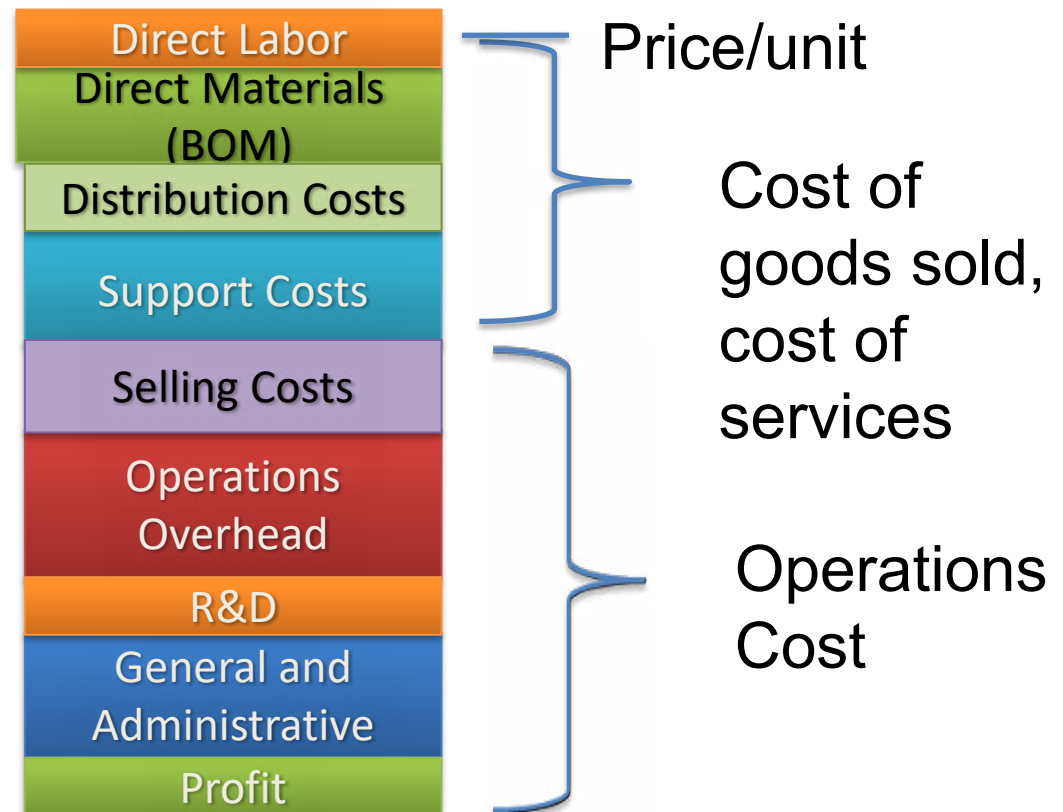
Direct Labor
Direct Materials (BOM)
Distribution Costs
Support Costs
Selling Costs
Operations Overhead
R&D
General and Administrative
Profit

Price/unit

Cost of goods sold, cost of services

Operations Cost